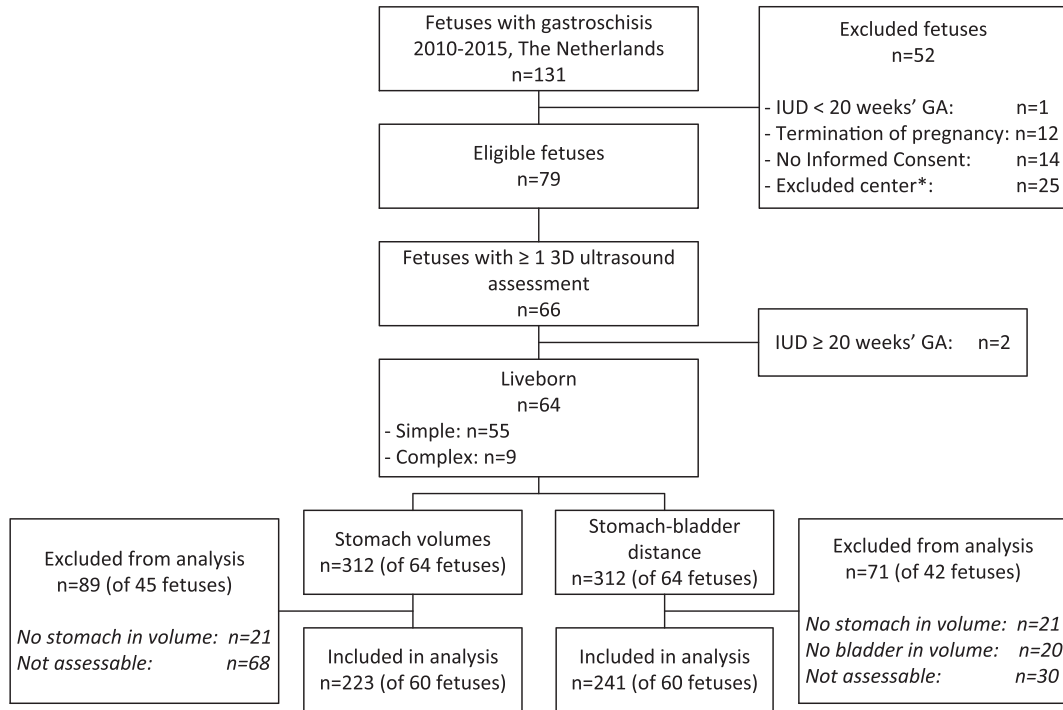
Fetuses with gastroschisis
2010-2015, The Netherlands
n=131

Excluded fetuses
n=52

- IUD < 20 weeks' GA: n=1
- Termination of pregnancy: n=12
- No Informed Consent: n=14
- Excluded center*: n=25

Eligible fetuses
n=79

Fetuses with ≥ 1 3D ultrasound assessment
n=66

IUD ≥ 20 weeks' GA: n=2

Liveborn
n=64
- Simple: n=55
- Complex: n=9

Excluded from analysis
n=89 (of 45 fetuses)

*No stomach in volume: n=21*
*Not assessable: n=68*

Stomach volumes
n=312 (of 64 fetuses)

Included in analysis
n=223 (of 60 fetuses)

Stomach-bladder distance
n=312 (of 64 fetuses)

Included in analysis
n=241 (of 60 fetuses)

Excluded from analysis
n=71 (of 42 fetuses)

*No stomach in volume: n=21*
*No bladder in volume: n=20*
*Not assessable: n=30*